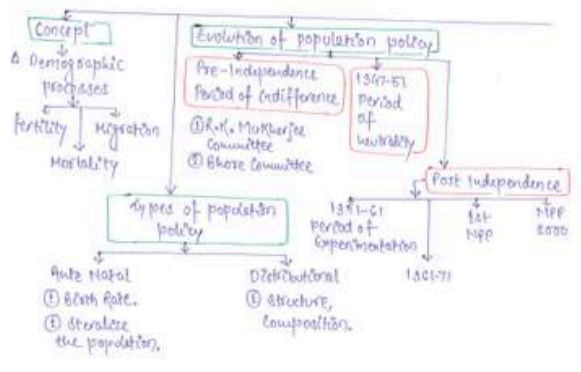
Concept

① Demographic processes

Fertility

Migration

Mortality

Evolution of population policy

Pre-Independence Period of indifference

① R.K. Mukherjee Committee
② Bhore Committee

1947-51 Period of Neutrality

Post Independence

1951-61 Period of Experimentation

1961-71

1st NPP

NPP 2000

Types of population policy

Ante Natal
① Birth Rate.
② Stabilize the population.

Distributional
① Structure, Composition.